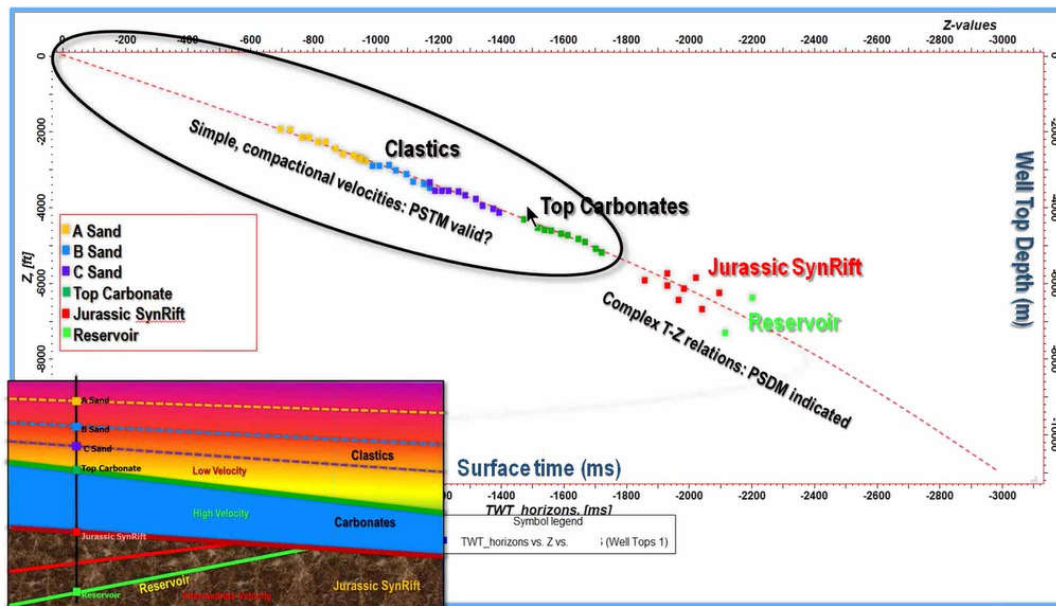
Z-values

0 -200 -400 -600 -800 -1000 -1200 -1400 -1600 -1800 -2000 -2200 -2400 -2600 -2800 -3000

0 -2000 -4000 -6000 -8000

Z, [ft]

Simple, compactional velocities: PSTM valid?

Clastics

Top Carbonates

A Sand
B Sand
C Sand
Top Carbonate
Jurassic SynRift
Reservoir

Jurassic SynRift

Reservoir

Complex T-Z relations: PSDM indicated

Well Top Depth (m)

-2000 -4000 -6000 -8000 -10000

A Sand
B Sand
C Sand
Top Carbonate
Low Velocity
Clastics
High Velocity
Carbonates
Jurassic SynRift
Reservoir
Reservoir
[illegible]
Jurassic SynRift

Surface time (ms)

-1400 -1600 -1800 -2000 -2200 -2400 -2600 -2800 -3000

TWT_horizons, [ms]

Symbol legend

TWT_horizons vs. Z vs. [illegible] (Well Tops 1)